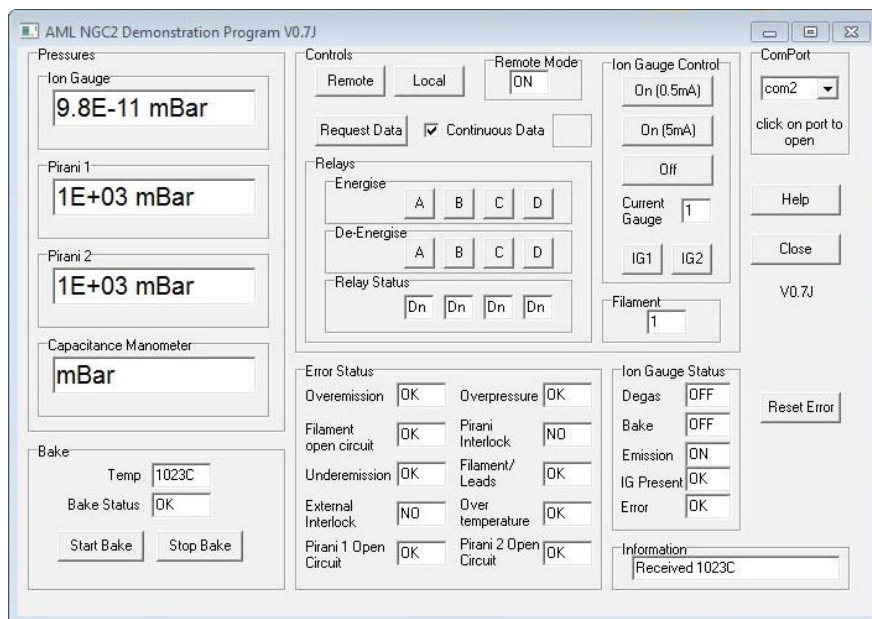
AML NGC2 Demonstration Program V0.7J

Pressures

Ion Gauge
9.8E-11 mBar

Pirani 1
1E+03 mBar

Pirani 2
1E+03 mBar

Capacitance Manometer
mBar

Bake
Temp 1023C
Bake Status OK
Start Bake
Stop Bake

Controls
Remote
Local
Remote Mode
ON
Request Data
☑ Continuous Data

Relays
Energise
A B C D
De-Energise
A B C D
Relay Status
Dn Dn Dn Dn

Ion Gauge Control
On (0.5mA)
On (5mA)
Off
Current Gauge 1
IG1 IG2

Filament
1

ComPort
com2
click on port to open

Help
Close
V0.7J

Error Status
Overemission OK
Overpressure OK
Filament open circuit OK
Pirani Interlock NO
Underemission OK
Filament/ Leads OK
External Interlock NO
Over temperature OK
Pirani 1 Open Circuit OK
Pirani 2 Open Circuit OK

Ion Gauge Status
Degas OFF
Bake OFF
Emission ON
IG Present OK
Error OK

Reset Error

Information
Received 1023C